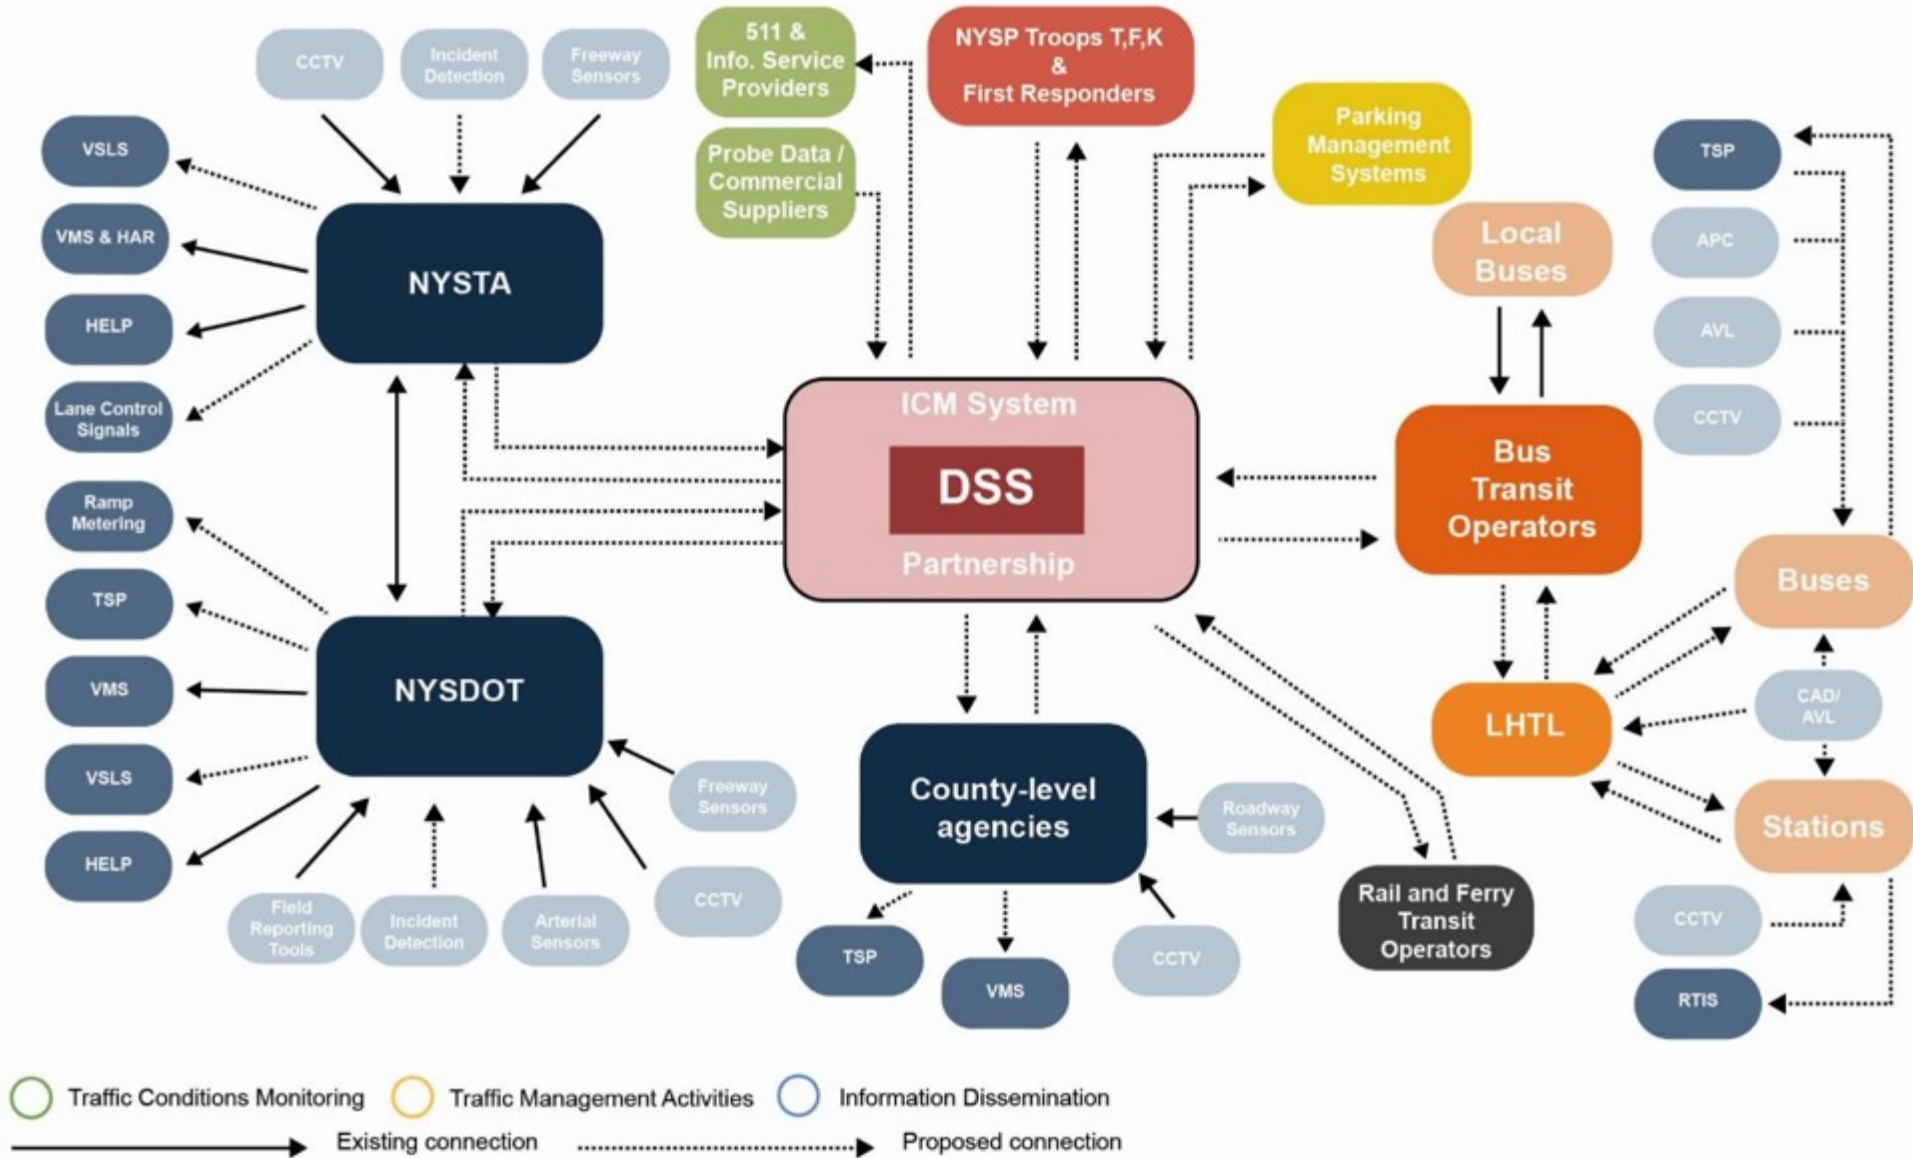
CCTV
Incident Detection
Freeway Sensors
511 & Info. Service Providers
NYSP Troops T,F,K & First Responders
Probe Data / Commercial Suppliers
Parking Management Systems
VSLS
VMS & HAR
HELP
Lane Control Signals
NYSTA
TSP
APC
AVL
CCTV
Local Buses
ICM System
DSS
Partnership
Bus Transit Operators
Ramp Metering
TSP
VMS
VSLS
HELP
NYSDOT
Buses
LHTL
CAD/ AVL
Stations
Freeway Sensors
CCTV
County-level agencies
Roadway Sensors
Field Reporting Tools
Incident Detection
Arterial Sensors
TSP
VMS
CCTV
Rail and Ferry Transit Operators
CCTV
RTIS
Traffic Conditions Monitoring
Traffic Management Activities
Information Dissemination
Existing connection
Proposed connection